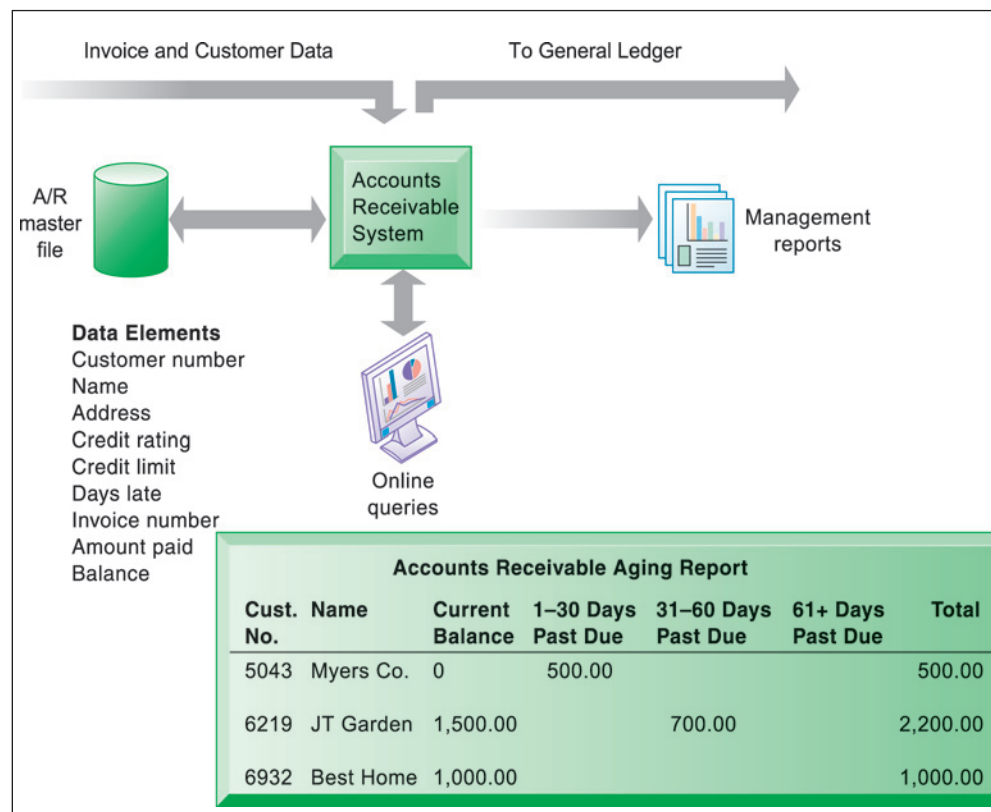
Invoice and Customer Data

To General Ledger

A/R master file

Accounts Receivable System

Management reports

Online queries

**Data Elements**
Customer number
Name
Address
Credit rating
Credit limit
Days late
Invoice number
Amount paid
Balance

**Accounts Receivable Aging Report**

| Cust. No. | Name | Current Balance | 1–30 Days Past Due | 31–60 Days Past Due | 61+ Days Past Due | Total |
|---|---|---|---|---|---|---|
| 5043 | Myers Co. | 0 | 500.00 | | | 500.00 |
| 6219 | JT Garden | 1,500.00 | | 700.00 | | 2,200.00 |
| 6932 | Best Home | 1,000.00 | | | | 1,000.00 |